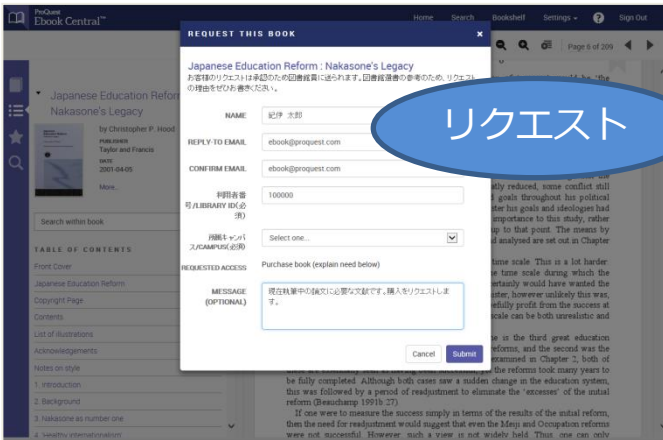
ProQuest Ebook Central™

Home Search Bookshelf Settings Sign Out

Page 6 of 209

Japanese Education Reform: Nakasone's Legacy

by Christopher P. Hood
PUBLISHER Taylor and Francis
DATE 2001-04-05
More...

Search within book

TABLE OF CONTENTS
Front Cover
Japanese Education Reform
Copyright Page
Contents
List of illustrations
Acknowledgements
Notes on style
1. Introduction
2. Background
3. Nakasone as number one
4. 'Healthy internationalism'

REQUEST THIS BOOK

Japanese Education Reform : Nakasone's Legacy
お客様のリクエストは承認のため図書館員に送られます。図書館員の参考のため、リクエストの理由をぜひお書きください。

NAME 紀伊 太郎
REPLY-TO EMAIL ebook@proquest.com
CONFIRM EMAIL ebook@proquest.com
利用者番号/LIBRARY ID(必須) 100000
所属キャンパス/CAMPUS(必須) Select one...
REQUESTED ACCESS Purchase book (explain need below)
MESSAGE (OPTIONAL) 現在執筆中の論文に必要な文献です。購入をリクエストします。

Cancel Submit

リクエスト

would be 'the
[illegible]
atly reduced, some conflict still
goals throughout his political
Japan his goals and ideologies had
importance to this study, rather
up to that point. The means by
and analysed are set out in Chapter

time scale. This is a lot harder
time scale during which the
ertainly would have wanted the
ister, however unlikely this was,
edly profit from the success at
scale can be both unrealistic and

e is the third great education
reforms, and the second was the
examined in Chapter 2, both of
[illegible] the reforms took many years to
be fully completed. Although both cases saw a sudden change in the education system,
this was followed by a period of readjustment to eliminate the 'excesses' of the initial
reform (Beauchamp 1991b: 27).
If one were to measure the success simply in terms of the results of the initial reform,
then the need for readjustment would suggest that even the Meiji and Occupation reforms
were not successful. However, such a view is not widely held. Thus, one can only